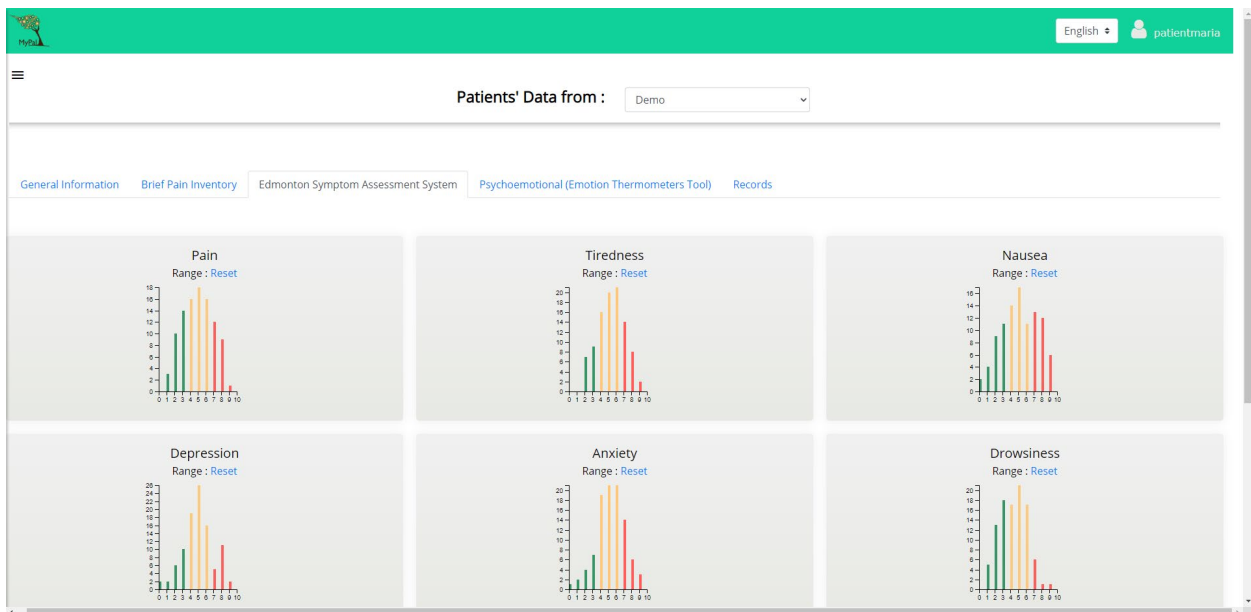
MyPal

English

patientmaria

Patients' Data from :

Demo

General Information
Brief Pain Inventory
Edmonton Symptom Assessment System
Psychoemotional (Emotion Thermometers Tool)
Records

Pain
Range : Reset
18 16 14 12 10 8 6 4 2 0
0 1 2 3 4 5 6 7 8 9 10

Tiredness
Range : Reset
20 18 16 14 12 10 8 6 4 2 0
0 1 2 3 4 5 6 7 8 9 10

Nausea
Range : Reset
16 14 12 10 8 6 4 2 0
0 1 2 3 4 5 6 7 8 9 10

Depression
Range : Reset
26 24 22 20 18 16 14 12 10 8 6 4 2 0
0 1 2 3 4 5 6 7 8 9 10

Anxiety
Range : Reset
20 18 16 14 12 10 8 6 4 2 0
0 1 2 3 4 5 6 7 8 9 10

Drowsiness
Range : Reset
20 18 16 14 12 10 8 6 4 2 0
0 1 2 3 4 5 6 7 8 9 10